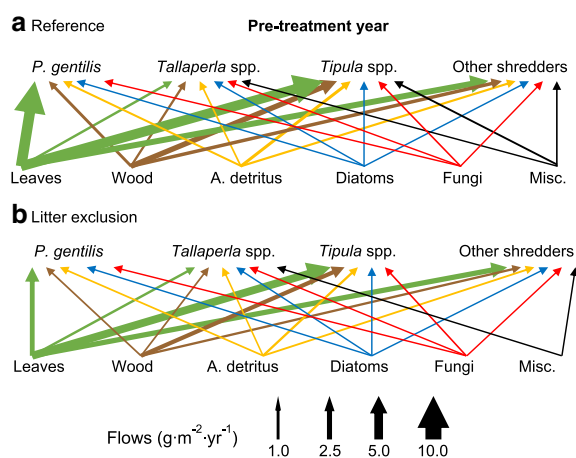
a Reference

Pre-treatment year

P. gentilis
Tallaperla spp.
Tipula spp.
Other shredders

Leaves
Wood
A. detritus
Diatoms
Fungi
Misc.

b Litter exclusion

P. gentilis
Tallaperla spp.
Tipula spp.
Other shredders

Leaves
Wood
A. detritus
Diatoms
Fungi
Misc.

Flows $(g \cdot m^{-2} \cdot yr^{-1})$
1.0
2.5
5.0
10.0